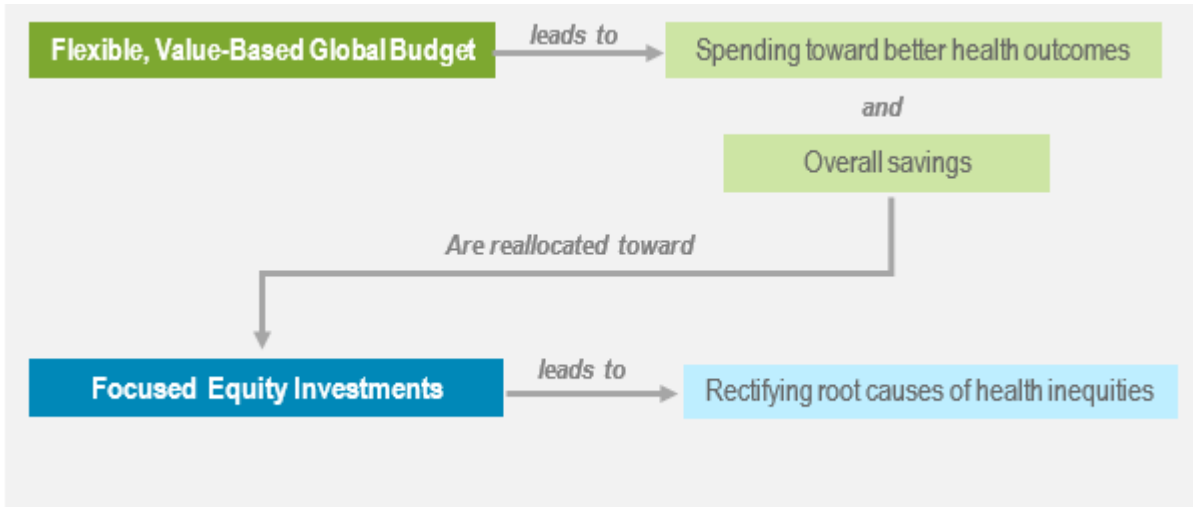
Flexible, Value-Based Global Budget

leads to

Spending toward better health outcomes

and

Overall savings

Are reallocated toward

Focused Equity Investments

leads to

Rectifying root causes of health inequities